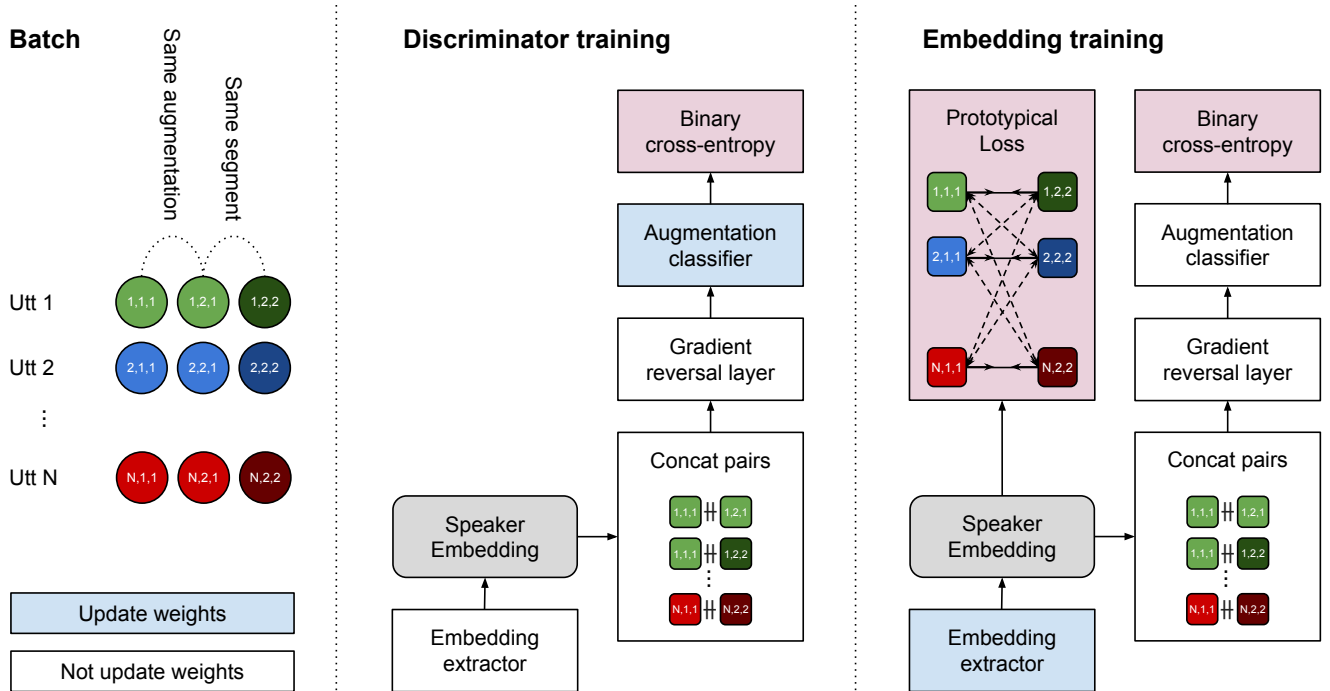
Batch

Same augmentation

Same segment

Utt 1 1,1,1 1,2,1 1,2,2

Utt 2 2,1,1 2,2,1 2,2,2

⋮

Utt N N,1,1 N,2,1 N,2,2

Update weights

Not update weights

Discriminator training

Binary cross-entropy

Augmentation classifier

Gradient reversal layer

Concat pairs

1,1,1 ‖ 1,2,1
1,1,1 ‖ 1,2,2
⋮
N,1,1 ‖ N,2,2

Speaker Embedding

Embedding extractor

Embedding training

Prototypical Loss

1,1,1 1,2,2
2,1,1 2,2,2
N,1,1 N,2,2

Binary cross-entropy

Augmentation classifier

Gradient reversal layer

Concat pairs

1,1,1 ‖ 1,2,1
1,1,1 ‖ 1,2,2
⋮
N,1,1 ‖ N,2,2

Speaker Embedding

Embedding extractor